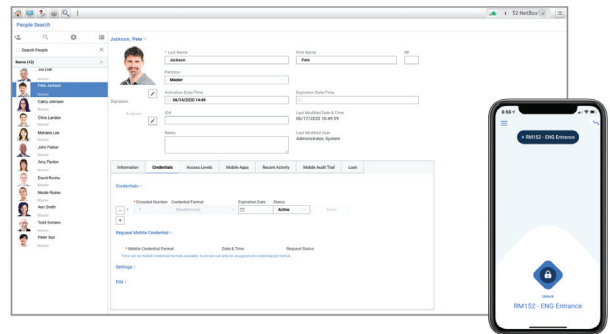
People Search

S2 NetBox

Search People

Name (12)

Joe Hill
Master
Pete Jackson
Master
Cathy Johnson
Master
Chris Landon
Master
Mariana Lee
Master
John Palmer
Master
Amy Paxton
Master
David Roche
Master
Nicole Russo
Master
Ann Smith
Master
Todd Soriano
Master
Peter Sun
Master

Jackson, Pete

* Last Name
Jackson
First Name
Pete
MI
Partition
Master
Signature
Activation Date/Time
06/14/2020 14:49
Expiration Date/Time
ID#
Last Modified Date & Time
06/17/2020 10:49:59
Notes
Last Modified User
Administrator, System

Information | Credentials | Access Levels | Mobile Apps | Recent Activity | Mobile Audit Trail | Lein

Credentials

* Encoded Number | Credential Format | Expiration Date | Status
Active

Request Mobile Credential

* Mobile Credential Format | Date & Time | Request Status

Settings

PIN

8:56

RM152 - ENG Entrance

Unlock
RM152 - ENG Entrance